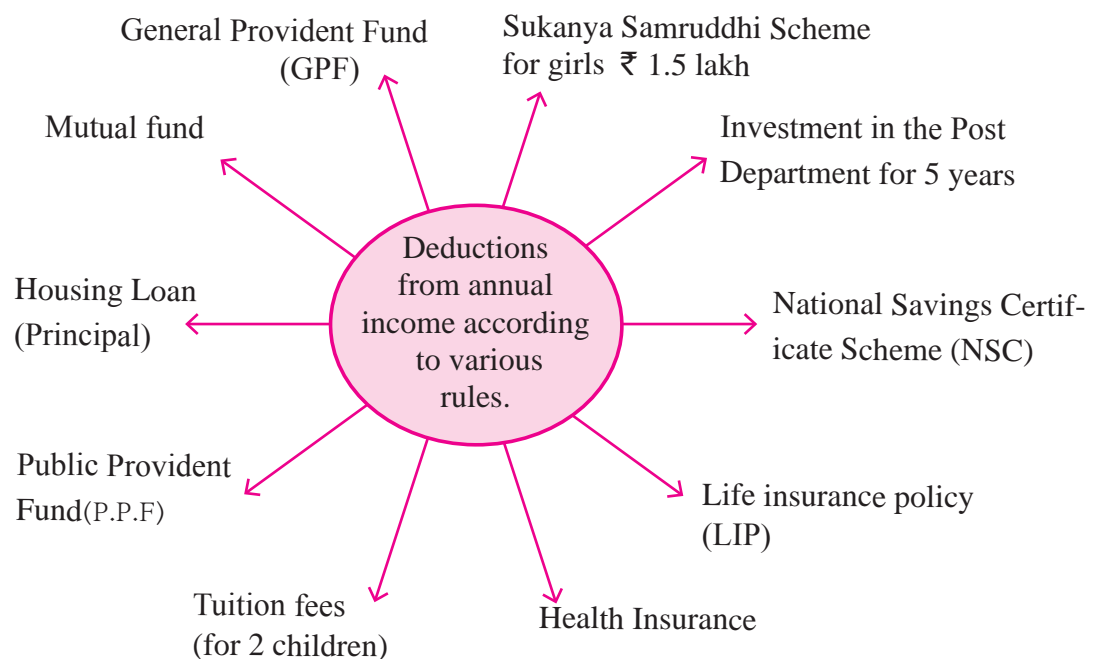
Deductions from annual income according to various rules.

General Provident Fund (GPF)

Sukanya Samruddhi Scheme for girls ₹ 1.5 lakh

Mutual fund

Investment in the Post Department for 5 years

Housing Loan (Principal)

National Savings Certificate Scheme (NSC)

Public Provident Fund(P.P.F)

Life insurance policy (LIP)

Tuition fees (for 2 children)

Health Insurance